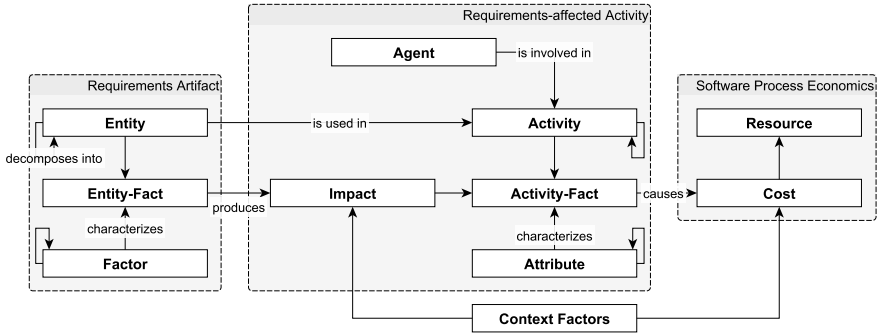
Requirements-affected Activity

Agent

is involved in

Requirements Artifact

Software Process Economics

Entity

is used in

Activity

Resource

decomposes into

Entity-Fact

Impact

Activity-Fact

causes

Cost

produces

characterizes

characterizes

Factor

Attribute

Context Factors